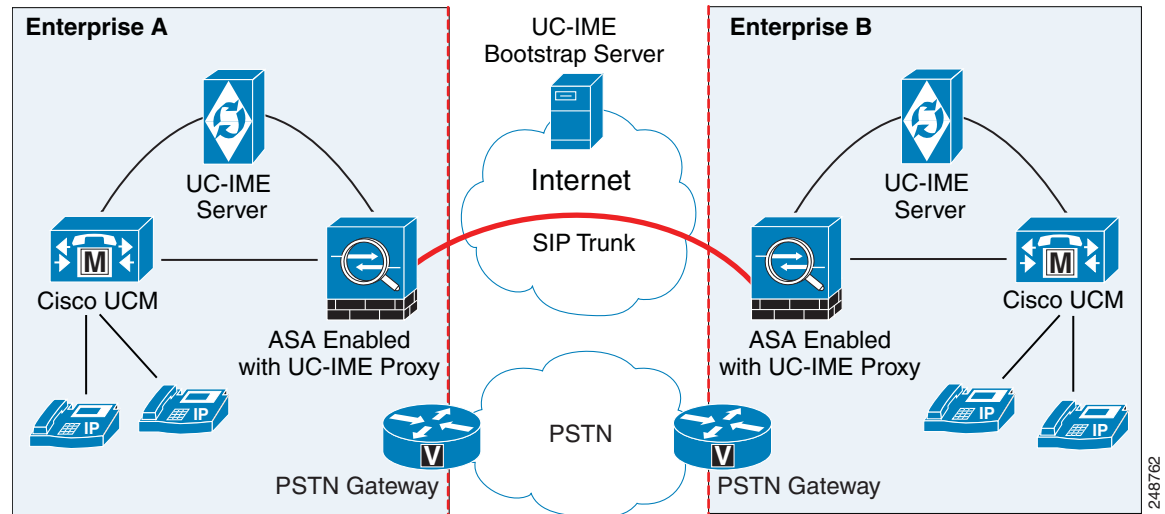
Enterprise A

UC-IME Bootstrap Server

Enterprise B

UC-IME Server

Internet

UC-IME Server

M

SIP Trunk

M

Cisco UCM

ASA Enabled with UC-IME Proxy

ASA Enabled with UC-IME Proxy

Cisco UCM

IP

IP

PSTN

IP

IP

V

V

PSTN Gateway

PSTN Gateway

248762